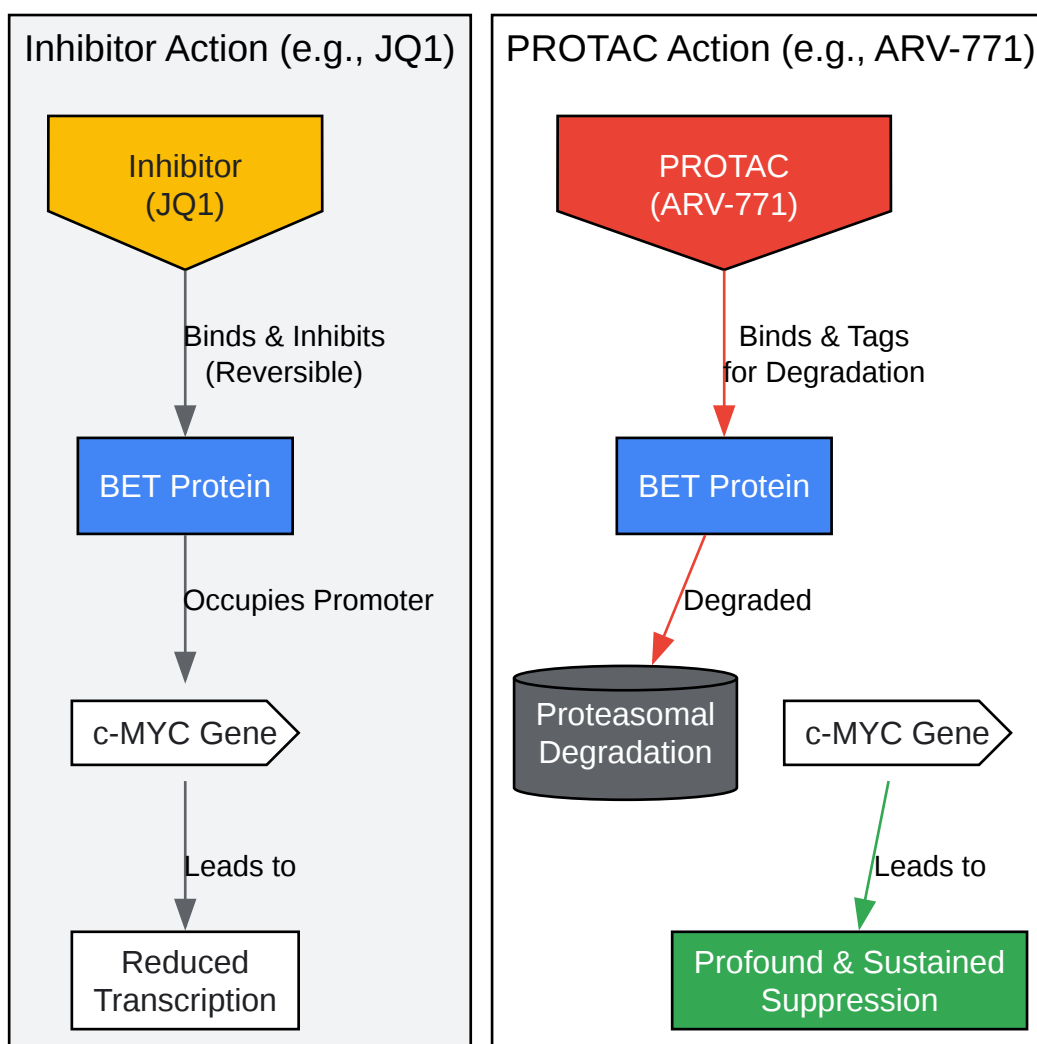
Inhibitor Action (e.g., JQ1)

Inhibitor (JQ1)

Binds & Inhibits (Reversible)

BET Protein

Occupies Promoter

c-MYC Gene

Leads to

Reduced Transcription

PROTAC Action (e.g., ARV-771)

PROTAC (ARV-771)

Binds & Tags for Degradation

BET Protein

Degraded

Proteasomal Degradation

c-MYC Gene

Leads to

Profound & Sustained Suppression